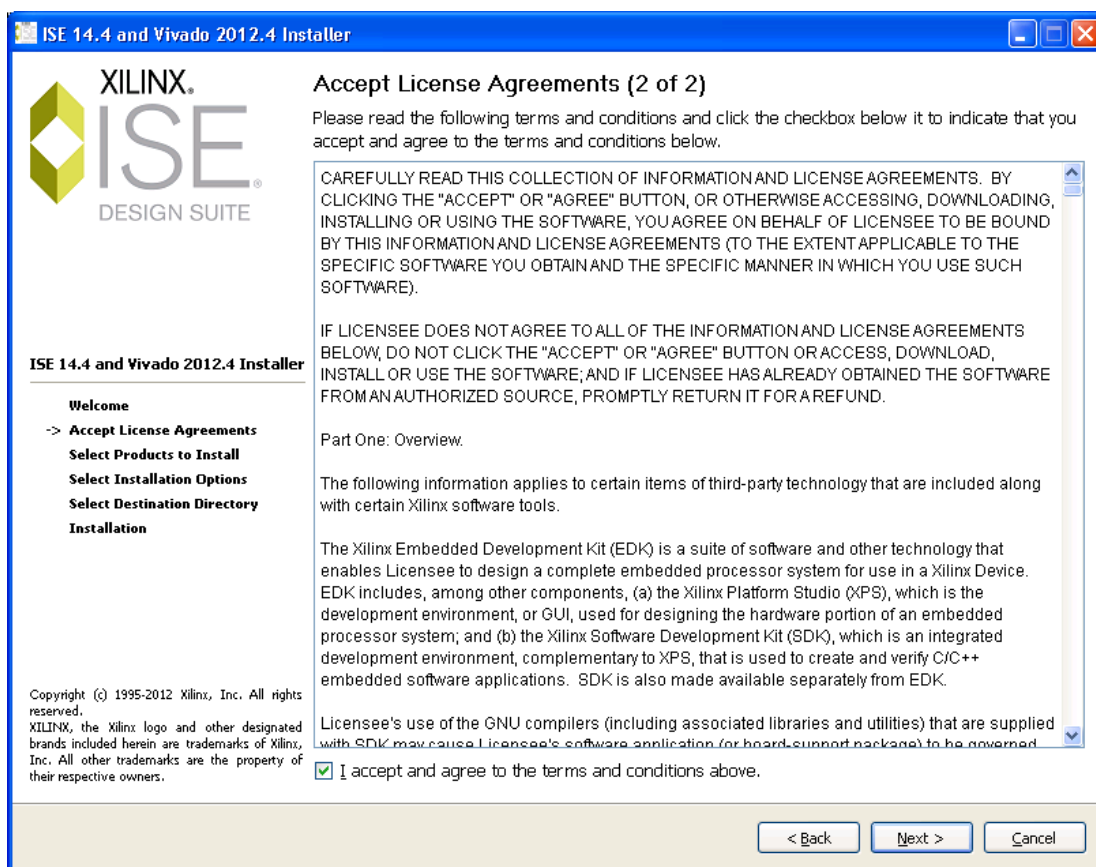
ISE 14.4 and Vivado 2012.4 Installer

XILINX.
ISE.
DESIGN SUITE

ISE 14.4 and Vivado 2012.4 Installer

Welcome
-> Accept License Agreements
Select Products to Install
Select Installation Options
Select Destination Directory
Installation

Copyright (c) 1995-2012 Xilinx, Inc. All rights reserved.
XILINX, the Xilinx logo and other designated brands included herein are trademarks of Xilinx, Inc. All other trademarks are the property of their respective owners.

Accept License Agreements (2 of 2)

Please read the following terms and conditions and click the checkbox below it to indicate that you accept and agree to the terms and conditions below.

CAREFULLY READ THIS COLLECTION OF INFORMATION AND LICENSE AGREEMENTS. BY CLICKING THE "ACCEPT" OR "AGREE" BUTTON, OR OTHERWISE ACCESSING, DOWNLOADING, INSTALLING OR USING THE SOFTWARE, YOU AGREE ON BEHALF OF LICENSEE TO BE BOUND BY THIS INFORMATION AND LICENSE AGREEMENTS (TO THE EXTENT APPLICABLE TO THE SPECIFIC SOFTWARE YOU OBTAIN AND THE SPECIFIC MANNER IN WHICH YOU USE SUCH SOFTWARE).

IF LICENSEE DOES NOT AGREE TO ALL OF THE INFORMATION AND LICENSE AGREEMENTS BELOW, DO NOT CLICK THE "ACCEPT" OR "AGREE" BUTTON OR ACCESS, DOWNLOAD, INSTALL OR USE THE SOFTWARE; AND IF LICENSEE HAS ALREADY OBTAINED THE SOFTWARE FROM AN AUTHORIZED SOURCE, PROMPTLY RETURN IT FOR A REFUND.

Part One: Overview.

The following information applies to certain items of third-party technology that are included along with certain Xilinx software tools.

The Xilinx Embedded Development Kit (EDK) is a suite of software and other technology that enables Licensee to design a complete embedded processor system for use in a Xilinx Device. EDK includes, among other components, (a) the Xilinx Platform Studio (XPS), which is the development environment, or GUI, used for designing the hardware portion of an embedded processor system; and (b) the Xilinx Software Development Kit (SDK), which is an integrated development environment, complementary to XPS, that is used to create and verify C/C++ embedded software applications. SDK is also made available separately from EDK.

Licensee's use of the GNU compilers (including associated libraries and utilities) that are supplied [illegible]

I accept and agree to the terms and conditions above.

< Back
Next >
Cancel